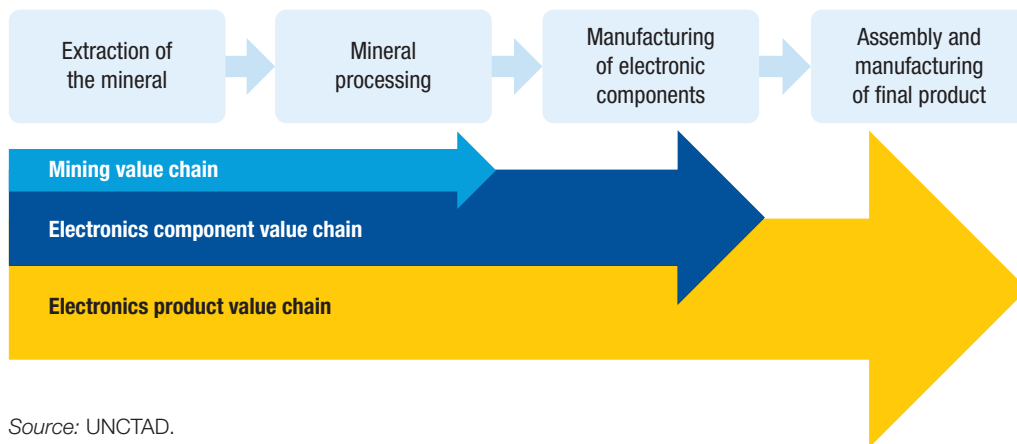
Extraction of the mineral

Mineral processing

Manufacturing of electronic components

Assembly and manufacturing of final product

Mining value chain

Electronics component value chain

Electronics product value chain

Source: UNCTAD.